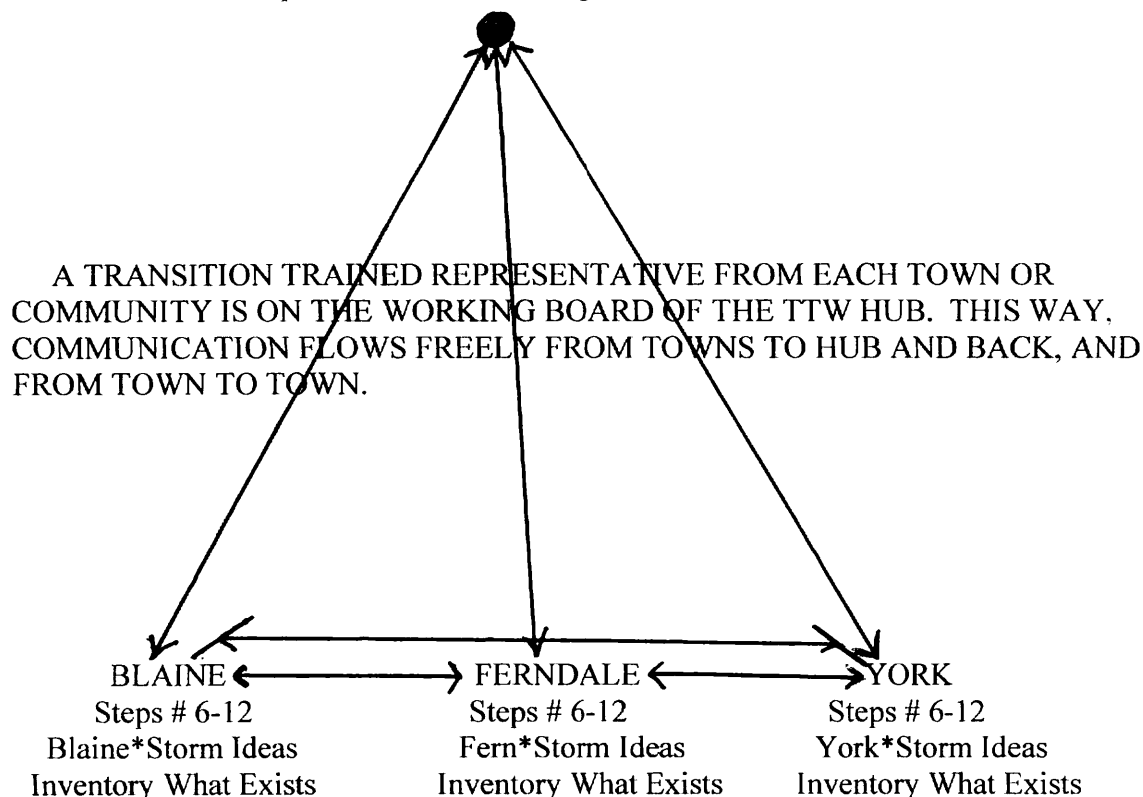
A TRANSITION TRAINED REPRESENTATIVE FROM EACH TOWN OR COMMUNITY IS ON THE WORKING BOARD OF THE TTW HUB. THIS WAY, COMMUNICATION FLOWS FREELY FROM TOWNS TO HUB AND BACK, AND FROM TOWN TO TOWN.

BLAINE
Steps # 6-12
Blaine*Storm Ideas
Inventory What Exists

FERNDALE
Steps # 6-12
Fern*Storm Ideas
Inventory What Exists

YORK
Steps # 6-12
York*Storm Ideas
Inventory What Exists